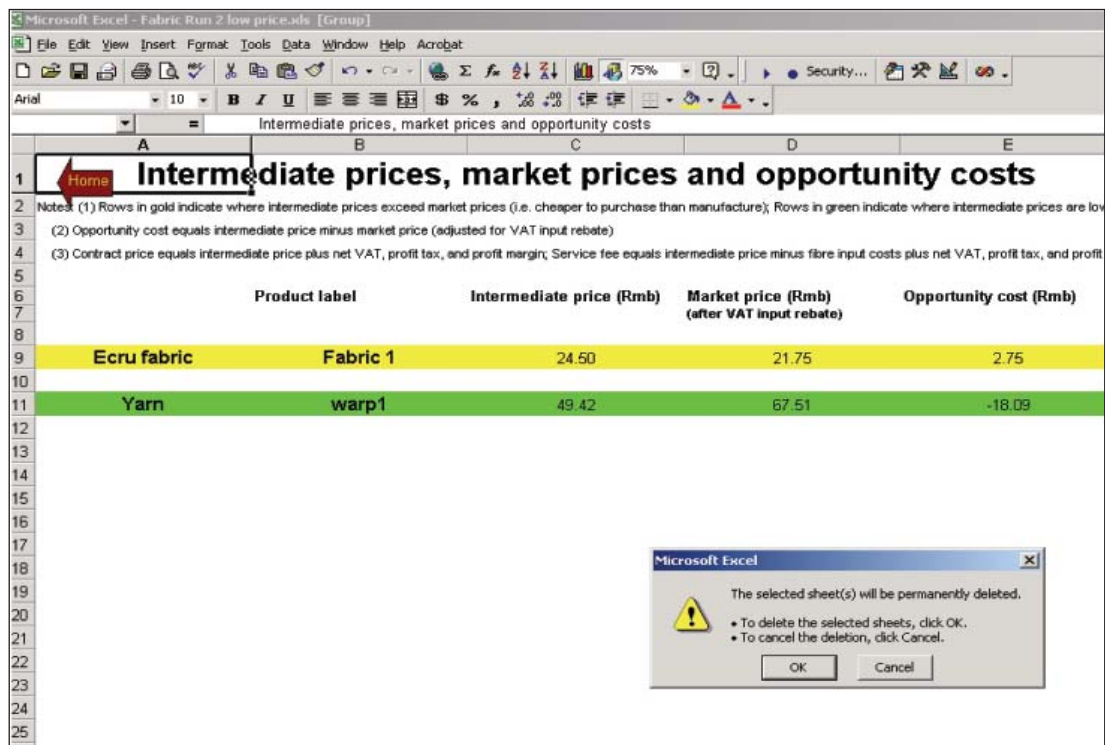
Microsoft Excel - Fabric Run 2 low price.xls [Group]

File Edit View Insert Format Tools Data Window Help Acrobat

75% Security...

Arial 10 B I U $ % ,

= Intermediate prices, market prices and opportunity costs

| | A | B | C | D | E |
|---|---|---|---|---|---|
| 1 | Home | Intermediate prices, market prices and opportunity costs | | | |
| 2 | Notes: (1) Rows in gold indicate where intermediate prices exceed market prices (i.e. cheaper to purchase than manufacture); Rows in green indicate where intermediate prices are lov | | | | |
| 3 | (2) Opportunity cost equals intermediate price minus market price (adjusted for VAT input rebate) | | | | |
| 4 | (3) Contract price equals intermediate price plus net VAT, profit tax, and profit margin; Service fee equals intermediate price minus fibre input costs plus net VAT, profit tax, and profit | | | | |
| 5 | | | | | |
| 6 | | Product label | Intermediate price (Rmb) | Market price (Rmb) | Opportunity cost (Rmb) |
| 7 | | | | (after VAT input rebate) | |
| 8 | | | | | |
| 9 | Ecru fabric | Fabric 1 | 24.50 | 21.75 | 2.75 |
| 10 | | | | | |
| 11 | Yarn | warp1 | 49.42 | 67.51 | -18.09 |
| 12 | | | | | |
| 13 | | | | | |
| 14 | | | | | |
| 15 | | | | | |
| 16 | | | | | |
| 17 | | | | | |
| 18 | | | | | |
| 19 | | | | | |
| 20 | | | | | |
| 21 | | | | | |
| 22 | | | | | |
| 23 | | | | | |
| 24 | | | | | |
| 25 | | | | | |

Microsoft Excel

The selected sheet(s) will be permanently deleted.

• To delete the selected sheets, click OK.
• To cancel the deletion, click Cancel.

OK Cancel